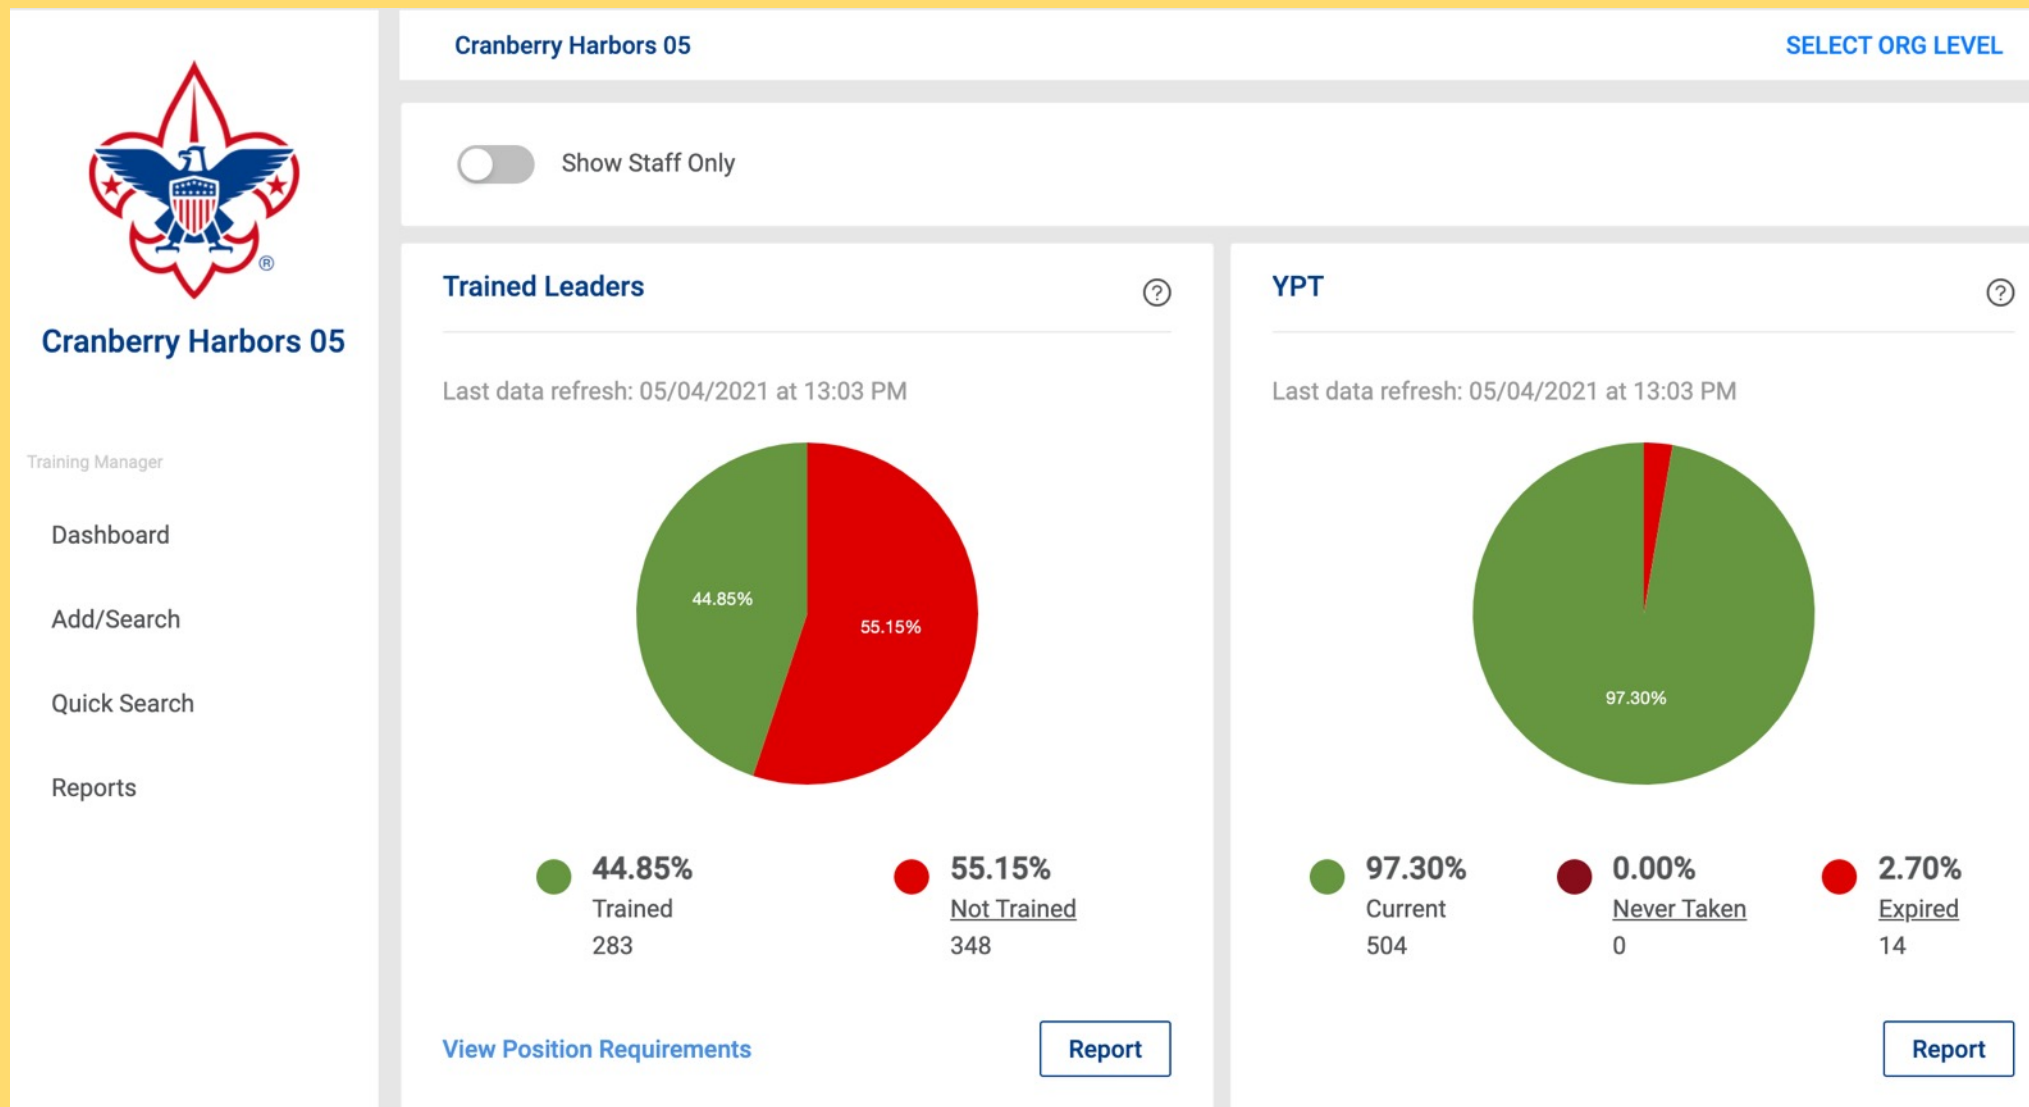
Cranberry Harbors 05

Training Manager

Dashboard

Add/Search

Quick Search

Reports

Cranberry Harbors 05

SELECT ORG LEVEL

Show Staff Only

Trained Leaders

Last data refresh: 05/04/2021 at 13:03 PM

44.85%

55.15%

44.85%
Trained
283

55.15%
Not Trained
348

View Position Requirements

Report

YPT

Last data refresh: 05/04/2021 at 13:03 PM

97.30%

97.30%
Current
504

0.00%
Never Taken
0

2.70%
Expired
14

Report